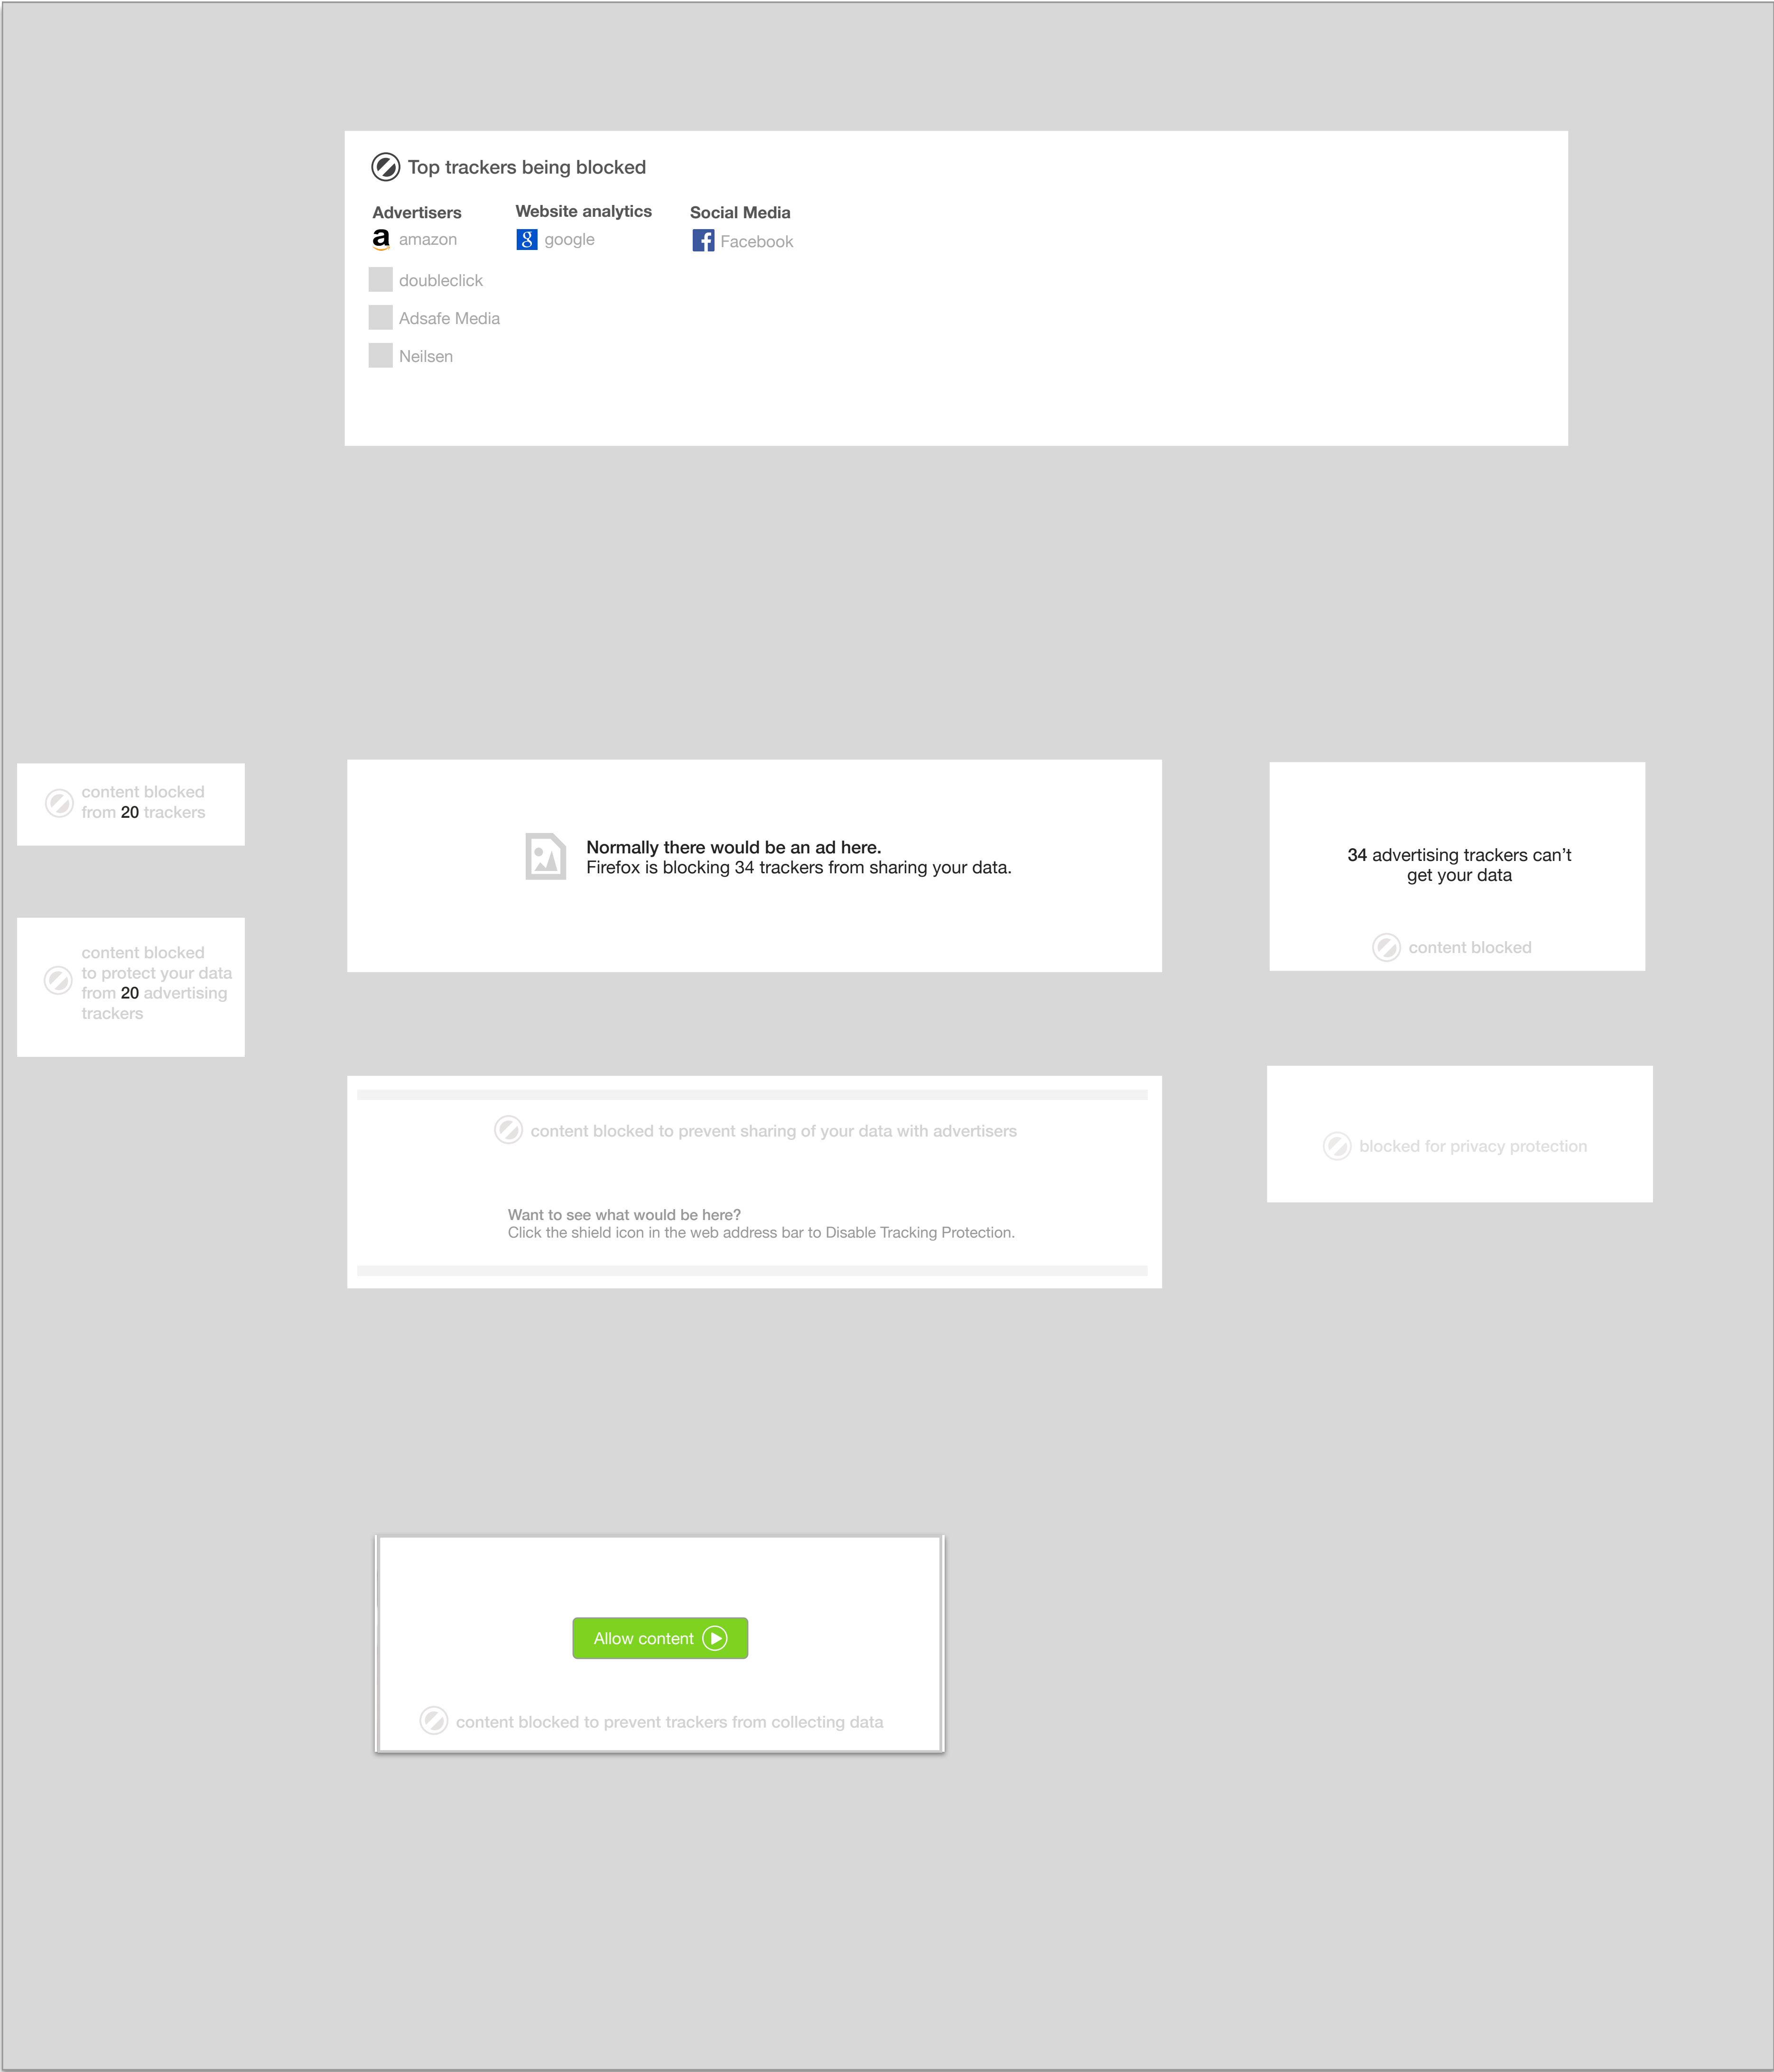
Top trackers being blocked

Advertisers
amazon
doubleclick
Adsafe Media
Neilsen

Website analytics
google

Social Media
Facebook

content blocked from 20 trackers

content blocked to protect your data from 20 advertising trackers

Normally there would be an ad here.
Firefox is blocking 34 trackers from sharing your data.

34 advertising trackers can't get your data

content blocked

content blocked to prevent sharing of your data with advertisers

Want to see what would be here?
Click the shield icon in the web address bar to Disable Tracking Protection.

blocked for privacy protection

Allow content

content blocked to prevent trackers from collecting data